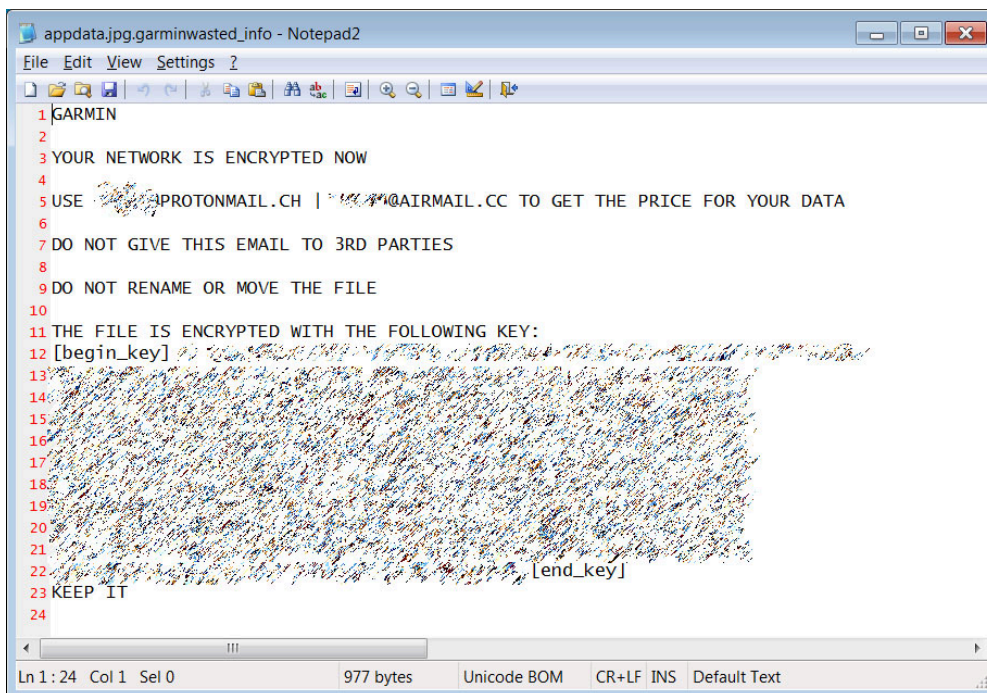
appdata.jpg.garminwasted_info - Notepad2

File Edit View Settings ?

1 GARMIN
2
3 YOUR NETWORK IS ENCRYPTED NOW
4
5 USE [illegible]@PROTONMAIL.CH | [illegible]@AIRMAIL.CC TO GET THE PRICE FOR YOUR DATA
6
7 DO NOT GIVE THIS EMAIL TO 3RD PARTIES
8
9 DO NOT RENAME OR MOVE THE FILE
10
11 THE FILE IS ENCRYPTED WITH THE FOLLOWING KEY:
12 [begin_key] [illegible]
13 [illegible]
14 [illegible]
15 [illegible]
16 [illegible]
17 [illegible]
18 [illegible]
19 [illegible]
20 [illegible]
21 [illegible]
22 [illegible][end_key]
23 KEEP IT
24

Ln 1 : 24 Col 1 Sel 0 | 977 bytes | Unicode BOM | CR+LF | INS | Default Text